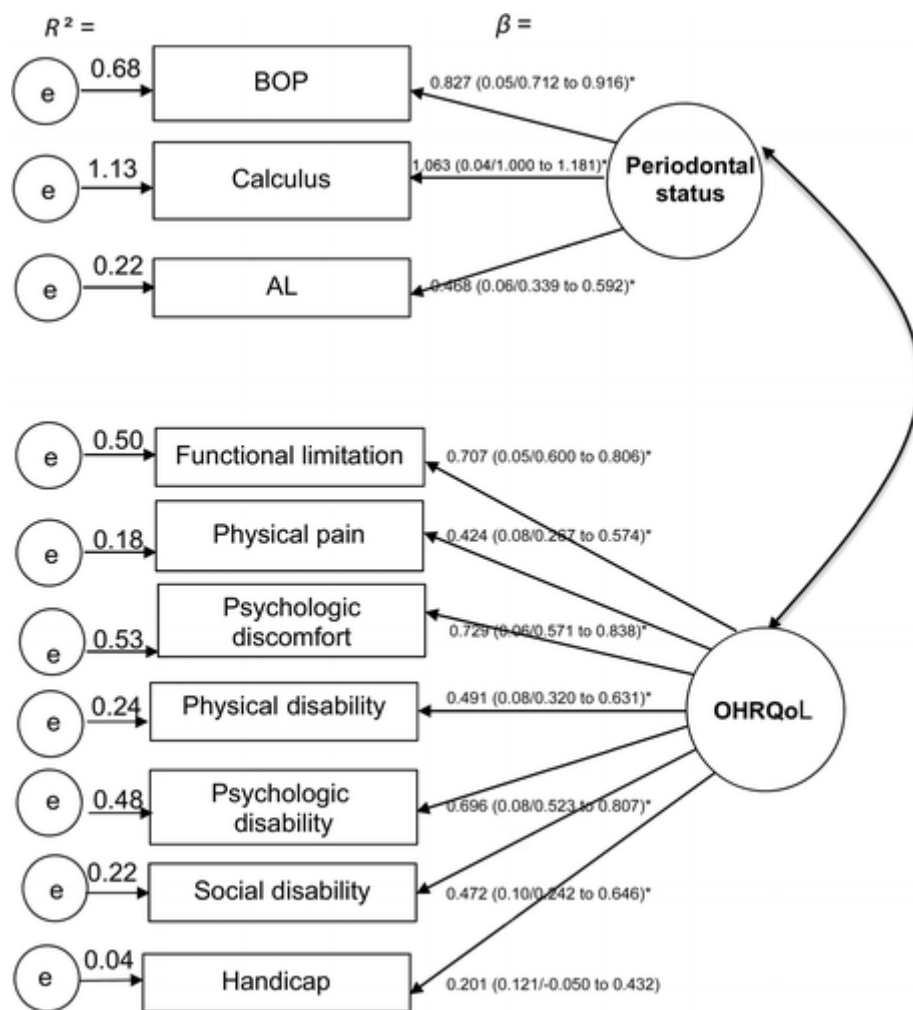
$R^2$ =

$\beta$ =

e 0.68 BOP 0.827 (0.05/0.712 to 0.916)*

e 1.13 Calculus 1.063 (0.04/1.000 to 1.181)*

Periodontal status

e 0.22 AL 0.468 (0.06/0.339 to 0.592)*

e 0.50 Functional limitation 0.707 (0.05/0.600 to 0.806)*

e 0.18 Physical pain 0.424 (0.08/0.267 to 0.574)*

e 0.53 Psychologic discomfort 0.729 (0.06/0.571 to 0.838)*

e 0.24 Physical disability 0.491 (0.08/0.320 to 0.631)*

OHRQoL

e 0.48 Psychologic disability 0.696 (0.08/0.523 to 0.807)*

e 0.22 Social disability 0.472 (0.10/0.242 to 0.646)*

e 0.04 Handicap 0.201 (0.121/-0.050 to 0.432)